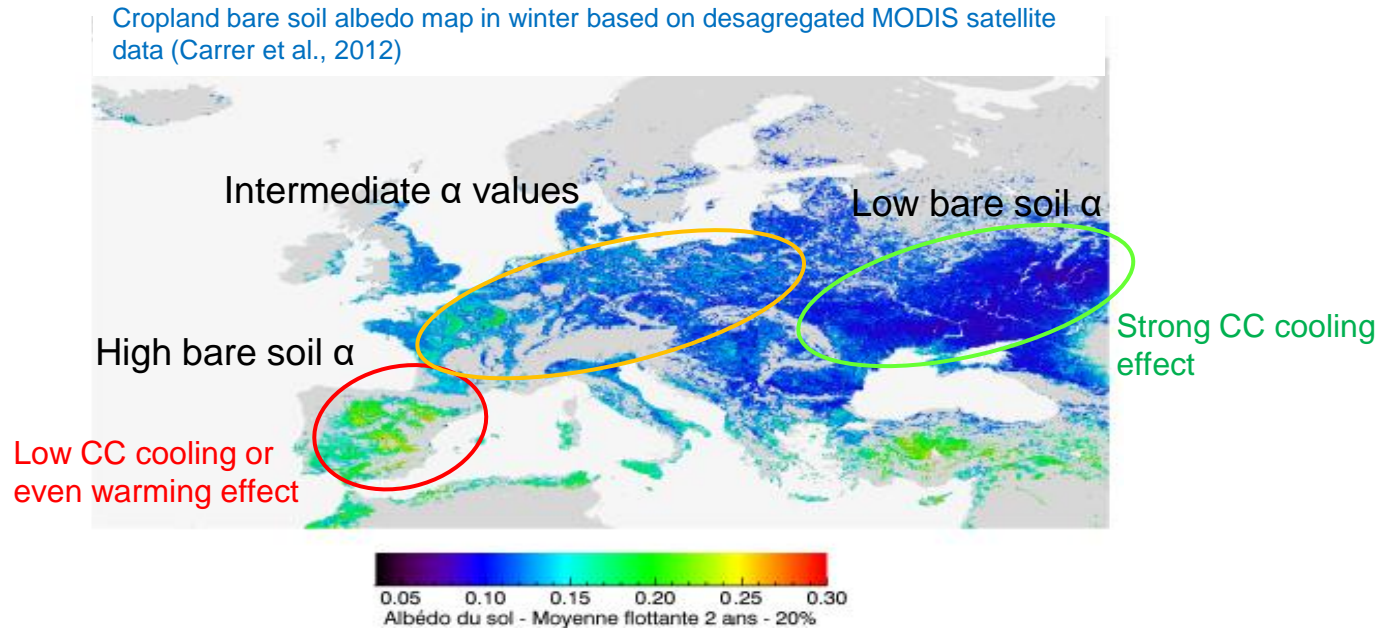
Cropland bare soil albedo map in winter based on desagregated MODIS satellite data (Carrer et al., 2012)

Intermediate α values

Low bare soil α

Strong CC cooling effect

High bare soil α

Low CC cooling or even warming effect

0.05 0.10 0.15 0.20 0.25 0.30
Albédo du sol - Moyenne flottante 2 ans - 20%